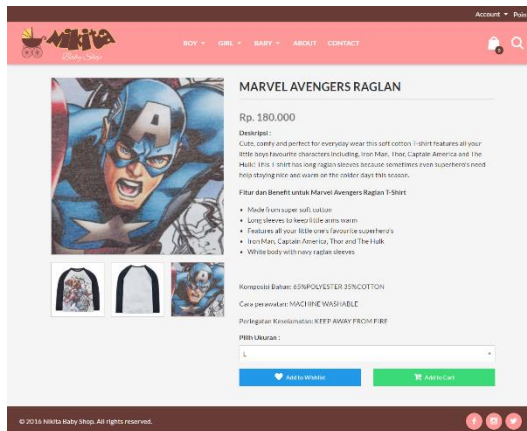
Account ▾ Poin

Nikita Baby Shop

BOY ▾ GIRL ▾ BABY ▾ ABOUT CONTACT

0

MARVEL AVENGERS RAGLAN

Rp. 180.000

Deskripsi :

Cute, comfy and perfect for everyday wear this soft cotton T-shirt features all your little boys favourite characters including, Iron Man, Thor, Captain America and The Hulk! This T-shirt has long raglan sleeves because sometimes even superhero's need help staying nice and warm on the colder days this season.

Fitur dan Benefit untuk Marvel Avengers Raglan T-Shirt

- Made from super soft cotton
- Long sleeves to keep little arms warm
- Features all your little one's favourite superhero's
- Iron Man, Captain America, Thor and The Hulk
- White body with navy raglan sleeves

Komposisi Bahan: 65%POLYESTER 35%COTTON

Cara perawatan: MACHINE WASHABLE

Peringatan Keselamatan: KEEP AWAY FROM FIRE

Pilih Ukuran :

L

Add to Wishlist

Add to Cart

© 2016 Nikita Baby Shop. All rights reserved.